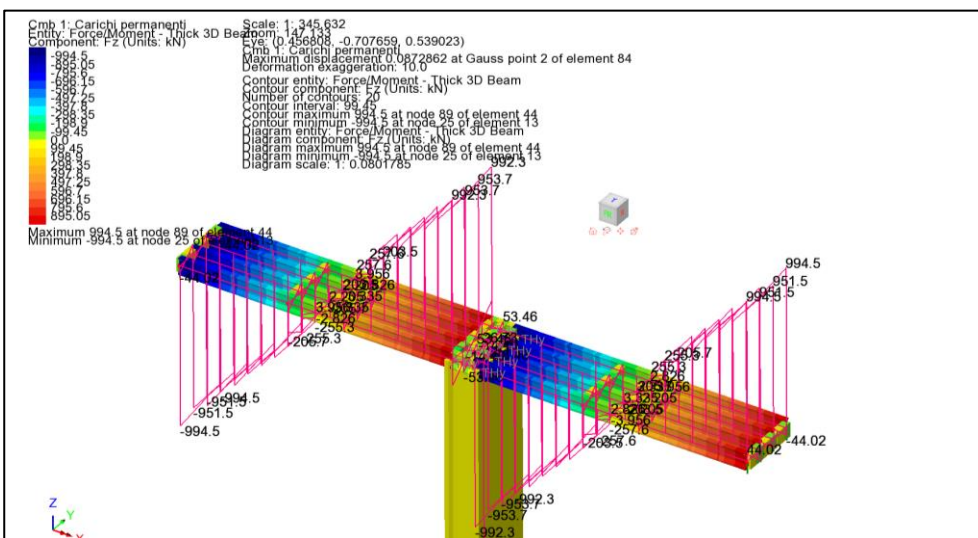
Cmb 1: Carichi permanenti
Entity: Force/Moment - Thick 3D Beam
Component: Fz (Units: kN)

-994.5
-895.05
-795.6
-696.15
-596.7
-497.25
-397.8
-298.35
-198.9
-99.45
0
99.45
198.9
298.35
397.8
497.25
596.7
696.15
795.6
895.05

Maximum 994.5 at node 89 of element 44
Minimum -994.5 at node 25 of element 13

Scale: 1: 345.632
Zoom: 147.133
Eye: (0.456808, -0.707659, 0.539023)
Cmb 1: Carichi permanenti
Maximum displacement 0.0872862 at Gauss point 2 of element 84
Deformation exaggeration: 10.0

Contour entity: Force/Moment - Thick 3D Beam
Contour component: Fz (Units: kN)
Number of contours: 20
Contour interval: 99.45
Contour maximum 994.5 at node 89 of element 44
Contour minimum -994.5 at node 25 of element 13
Diagram entity: Force/Moment - Thick 3D Beam
Diagram component: Fz (Units: kN)
Diagram maximum 994.5 at node 89 of element 44
Diagram minimum -994.5 at node 25 of element 13
Diagram scale: 1: 0.0801785

992.3
953.7
992.3
953.7
257.6
208.5
3.956
2.826
205
235
3.956
2.826
-255.3
-205.5
-255.3
-994.5
-951.5
-994.5
-951.5
-994.5
53.46
THy
THy
-53.46
994.5
951.5
994.5
951.5
255.7
205.7
255.3
2.826
3.956
205
2.826
3.956
205
-257.6
-205.5
-257.6
44.02
-44.02
-992.3
-953.7
-992.3
-992.3